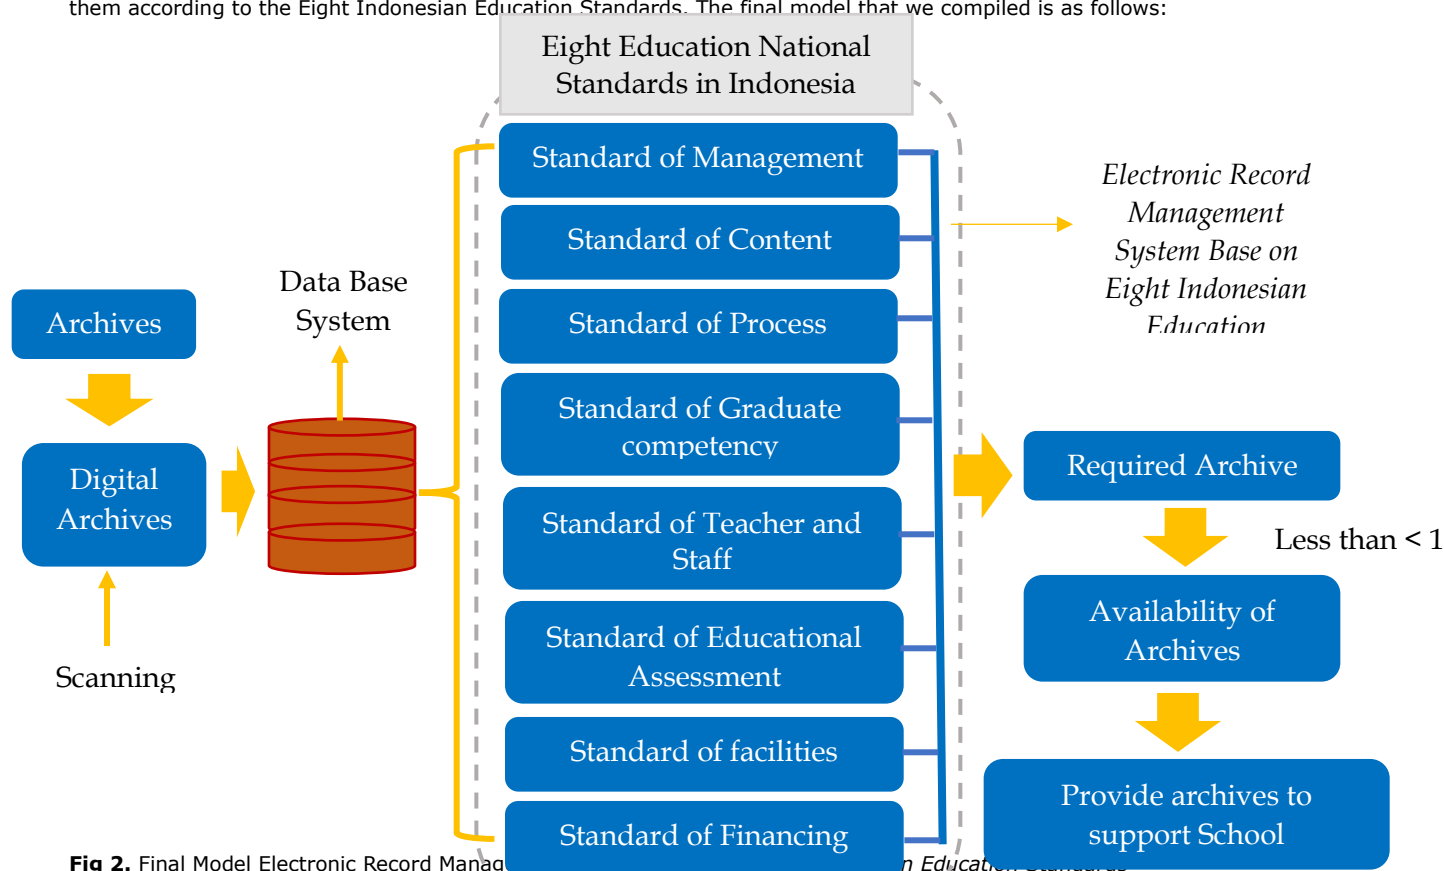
them according to the Eight Indonesian Education Standards. The final model that we compiled is as follows:

Eight Education National Standards in Indonesia

Standard of Management

Standard of Content

Standard of Process

Standard of Graduate competency

Standard of Teacher and Staff

Standard of Educational Assessment

Standard of facilities

Standard of Financing

Electronic Record Management System Base on Eight Indonesian Education

Archives

Digital Archives

Scanning

Data Base System

Required Archive

Less than < 1

Availability of Archives

Provide archives to support School

Fig 2. Final Model Electronic Record Manag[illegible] n Education Standards